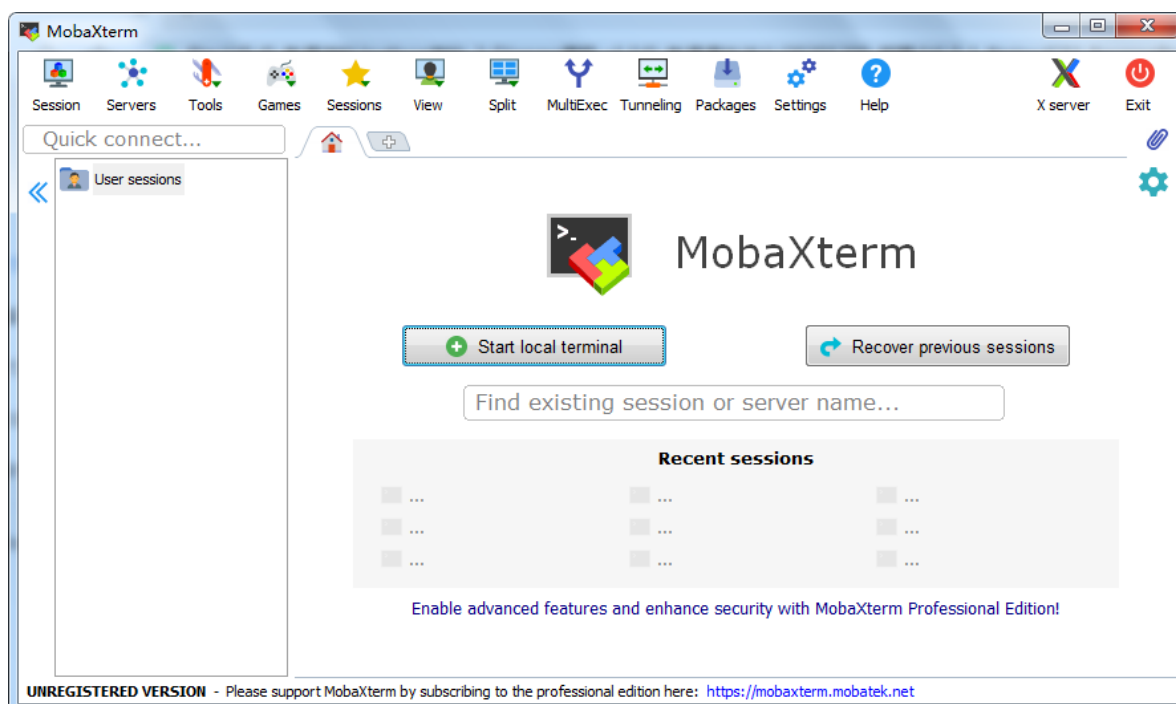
MobaXterm

Session Servers Tools Games Sessions View Split MultiExec Tunneling Packages Settings Help X server Exit

Quick connect...

User sessions

MobaXterm

Start local terminal

Recover previous sessions

Find existing session or server name...

Recent sessions

...
...
...
...
...
...
...
...
...

Enable advanced features and enhance security with MobaXterm Professional Edition!

UNREGISTERED VERSION - Please support MobaXterm by subscribing to the professional edition here: https://mobaxterm.mobatek.net